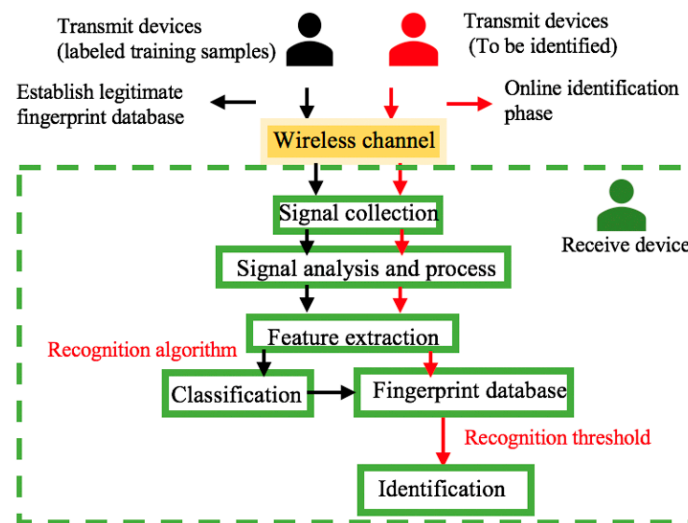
Transmit devices
(labeled training samples)

Transmit devices
(To be identified)

Establish legitimate fingerprint database

Online identification phase

Wireless channel

Signal collection

Receive device

Signal analysis and process

Feature extraction

Recognition algorithm

Classification

Fingerprint database

Recognition threshold

Identification